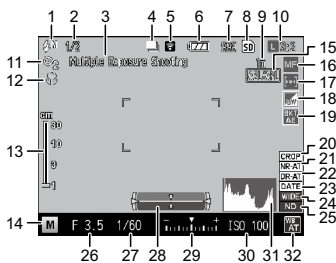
1
2
3
4
5
6
7
8
9
10
1/2
Multiple Exposure Shooting
99
SD
L 3:2
15
MF
16
17
18
ISO
19
11
12
13
cm
30
10
5
1
20
CROP
21
NR-AT
22
DR-AT
23
DATE
24
W-DR
ND
25
14
M
F 3.5
1/60
ISO 100
WB AT
26
27
28
29
30
31
32